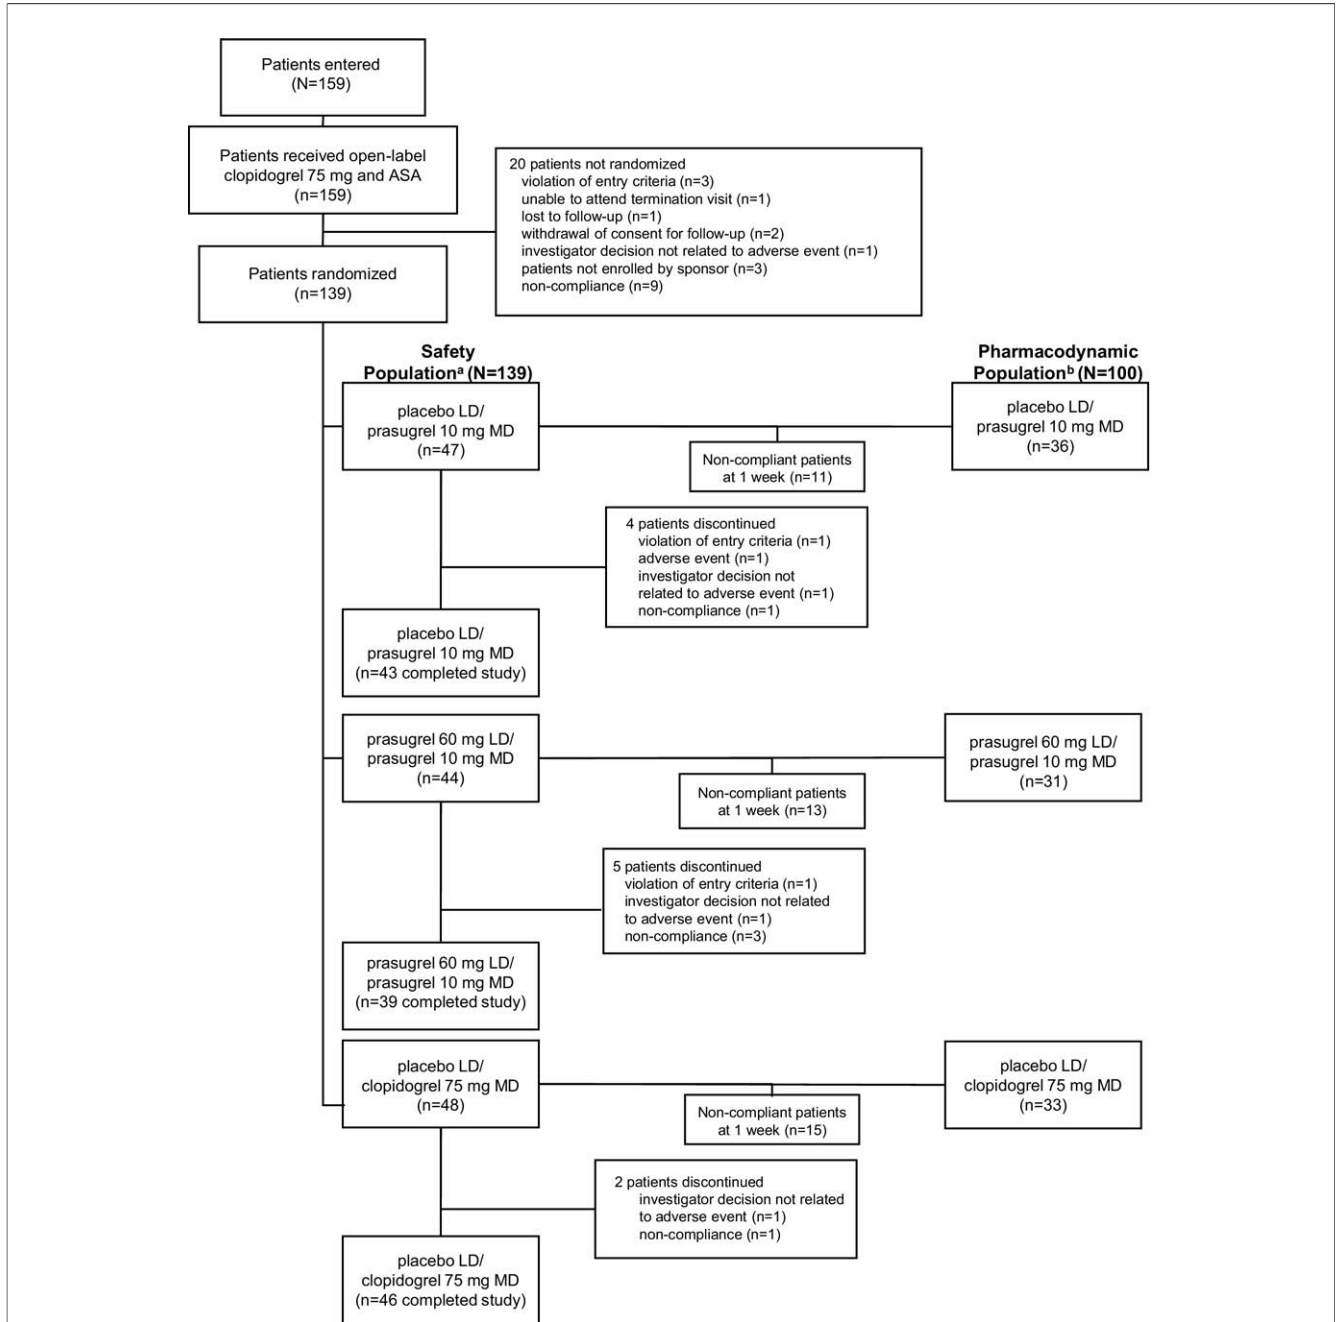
Patients entered
(N=159)

Patients received open-label clopidogrel 75 mg and ASA
(n=159)

20 patients not randomized
violation of entry criteria (n=3)
unable to attend termination visit (n=1)
lost to follow-up (n=1)
withdrawal of consent for follow-up (n=2)
investigator decision not related to adverse event (n=1)
patients not enrolled by sponsor (n=3)
non-compliance (n=9)

Patients randomized
(n=139)

Safety Population$^{a}$ (N=139)

Pharmacodynamic Population$^{b}$ (N=100)

placebo LD/
prasugrel 10 mg MD
(n=47)

Non-compliant patients at 1 week (n=11)

placebo LD/
prasugrel 10 mg MD
(n=36)

4 patients discontinued
violation of entry criteria (n=1)
adverse event (n=1)
investigator decision not related to adverse event (n=1)
non-compliance (n=1)

placebo LD/
prasugrel 10 mg MD
(n=43 completed study)

prasugrel 60 mg LD/
prasugrel 10 mg MD
(n=44)

Non-compliant patients at 1 week (n=13)

prasugrel 60 mg LD/
prasugrel 10 mg MD
(n=31)

5 patients discontinued
violation of entry criteria (n=1)
investigator decision not related to adverse event (n=1)
non-compliance (n=3)

prasugrel 60 mg LD/
prasugrel 10 mg MD
(n=39 completed study)

placebo LD/
clopidogrel 75 mg MD
(n=48)

Non-compliant patients at 1 week (n=15)

placebo LD/
clopidogrel 75 mg MD
(n=33)

2 patients discontinued
investigator decision not related to adverse event (n=1)
non-compliance (n=1)

placebo LD/
clopidogrel 75 mg MD
(n=46 completed study)